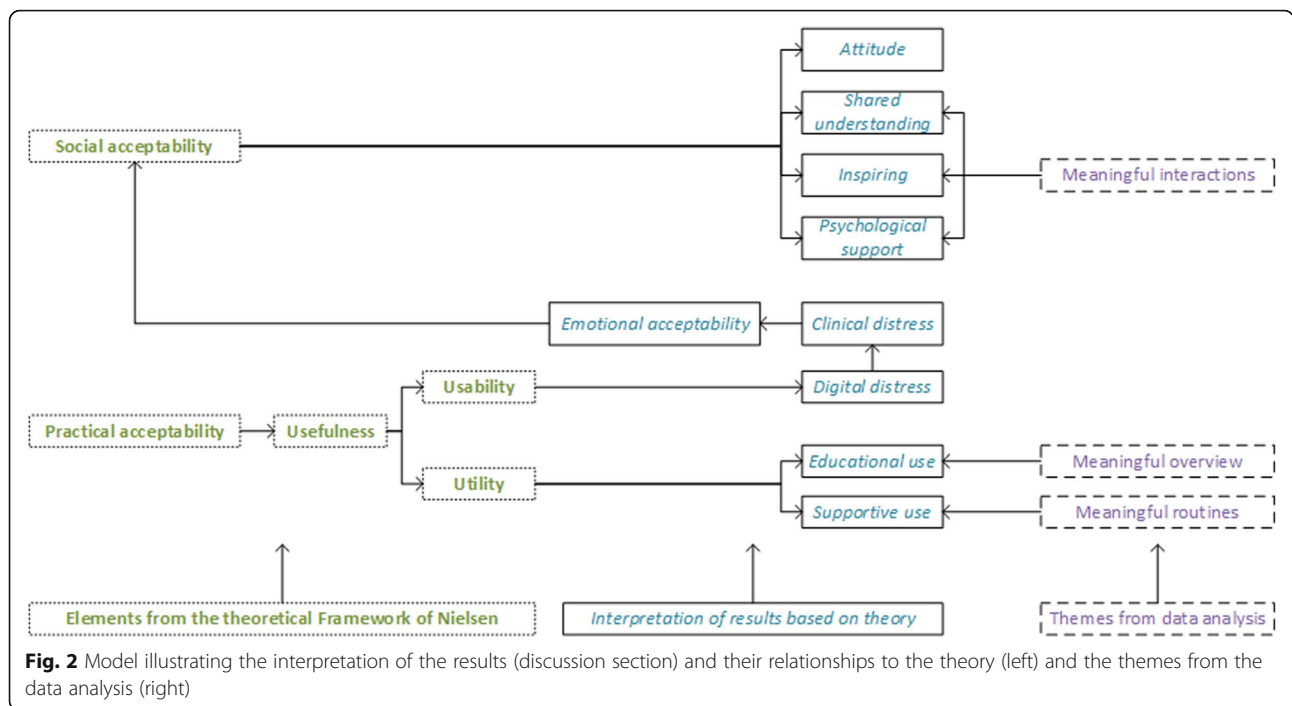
Attitude

Shared understanding

Social acceptability

Inspiring

Meaningful interactions

Psychological support

Emotional acceptability

Clinical distress

Usability

Digital distress

Practical acceptability

Usefulness

Educational use

Meaningful overview

Utility

Supportive use

Meaningful routines

Elements from the theoretical Framework of Nielsen

Interpretation of results based on theory

Themes from data analysis

**Fig. 2** Model illustrating the interpretation of the results (discussion section) and their relationships to the theory (left) and the themes from the data analysis (right)